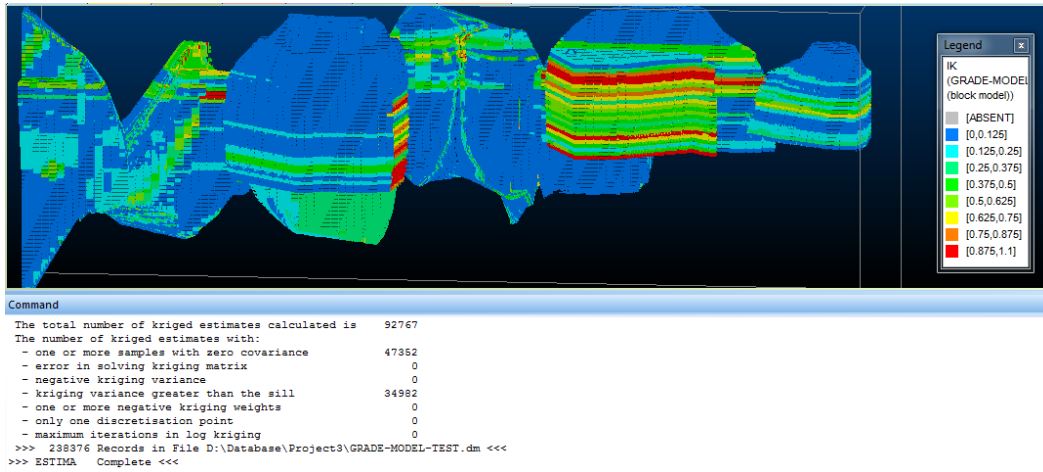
Legend

IK
(GRADE-MODEL
(block model))

[ABSENT]
[0,0.125]
[0.125,0.25]
[0.25,0.375]
[0.375,0.5]
[0.5,0.625]
[0.625,0.75]
[0.75,0.875]
[0.875,1.1]

Command

The total number of kriged estimates calculated is 92767
The number of kriged estimates with:
- one or more samples with zero covariance 47352
- error in solving kriging matrix 0
- negative kriging variance 0
- kriging variance greater than the sill 34982
- one or more negative kriging weights 0
- only one discretisation point 0
- maximum iterations in log kriging 0
>>> 238376 Records in File D:\Database\Project3\GRADE-MODEL-TEST.dm <<<
>>> ESTIMA Complete <<<